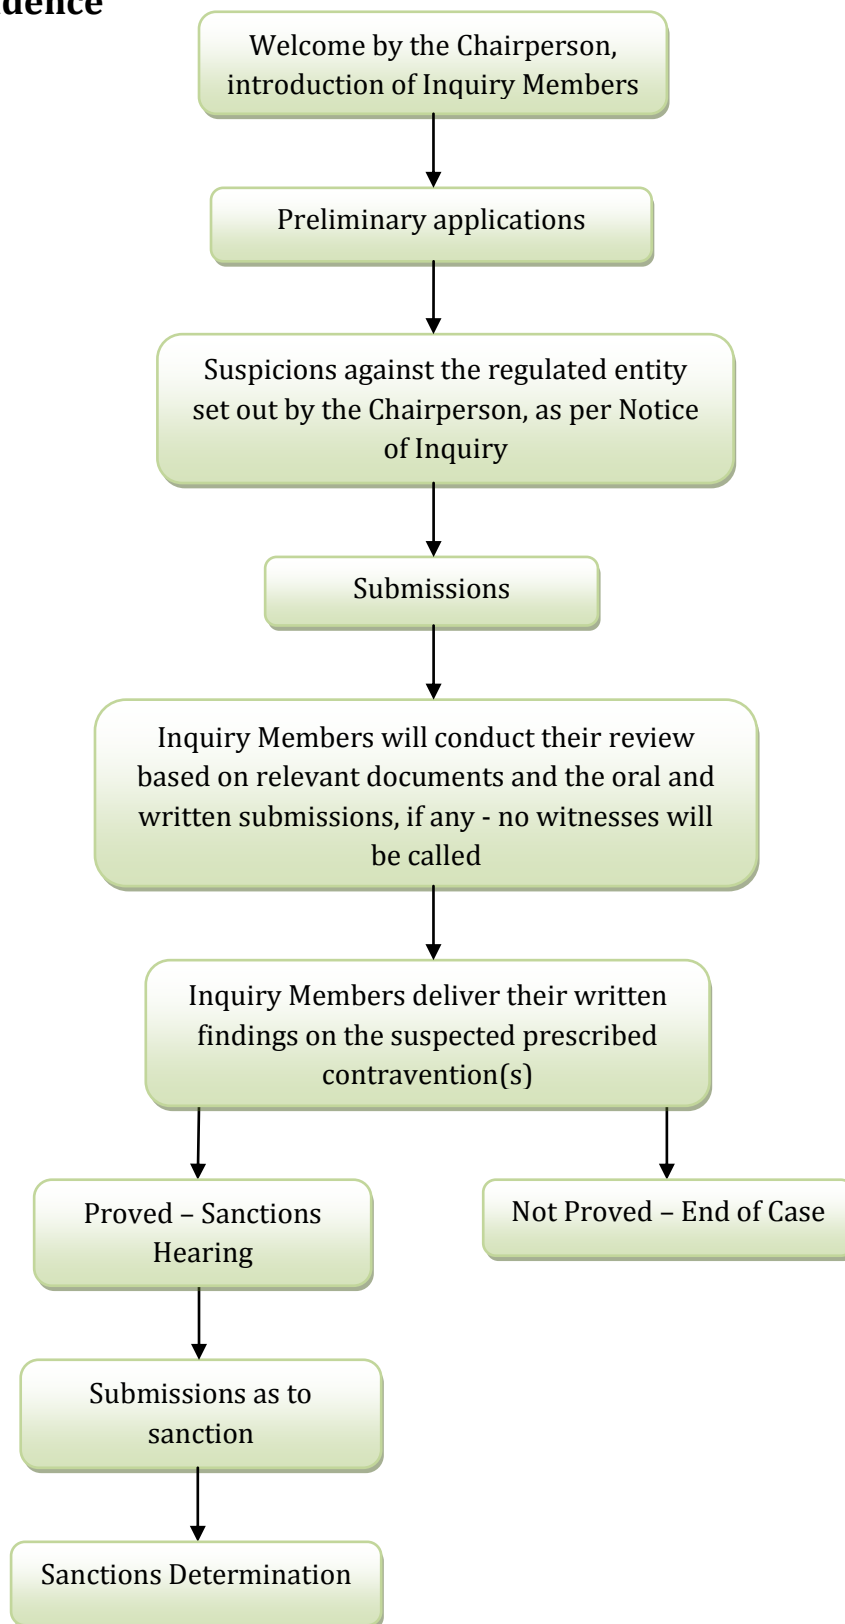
dence

Welcome by the Chairperson, introduction of Inquiry Members

Preliminary applications

Suspicions against the regulated entity set out by the Chairperson, as per Notice of Inquiry

Submissions

Inquiry Members will conduct their review based on relevant documents and the oral and written submissions, if any - no witnesses will be called

Inquiry Members deliver their written findings on the suspected prescribed contravention(s)

Proved – Sanctions Hearing

Not Proved – End of Case

Submissions as to sanction

Sanctions Determination